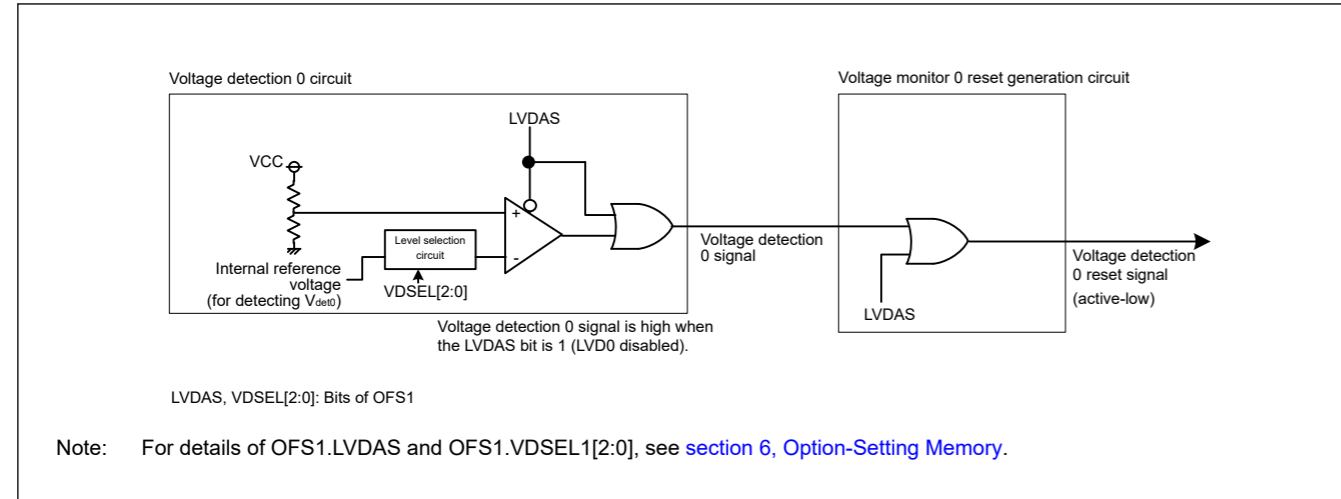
Voltage detection 0 circuit

Voltage monitor 0 reset generation circuit

LVDAS

VCC

+

−

Level selection circuit

Internal reference voltage (for detecting $V_{det0}$)

VDSEL[2:0]

Voltage detection 0 signal

Voltage detection 0 reset signal (active-low)

LVDAS

Voltage detection 0 signal is high when the LVDAS bit is 1 (LVD0 disabled).

LVDAS, VDSEL[2:0]: Bits of OFS1

Note: For details of OFS1.LVDAS and OFS1.VDSEL1[2:0], see section 6, Option-Setting Memory.